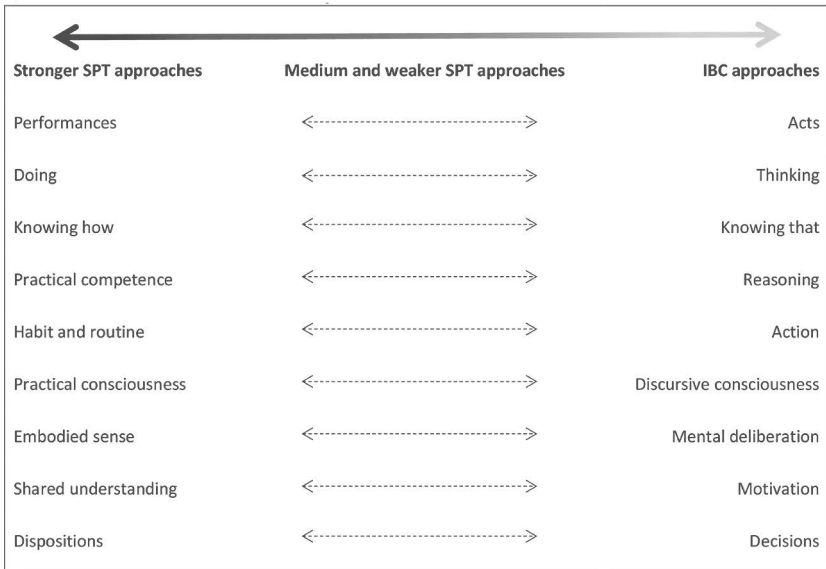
| Stronger SPT approaches | Medium and weaker SPT approaches | IBC approaches |
|---|---|---|
| Performances | <-----------------------------> | Acts |
| Doing | <-----------------------------> | Thinking |
| Knowing how | <-----------------------------> | Knowing that |
| Practical competence | <-----------------------------> | Reasoning |
| Habit and routine | <-----------------------------> | Action |
| Practical consciousness | <-----------------------------> | Discursive consciousness |
| Embodied sense | <-----------------------------> | Mental deliberation |
| Shared understanding | <-----------------------------> | Motivation |
| Dispositions | <-----------------------------> | Decisions |